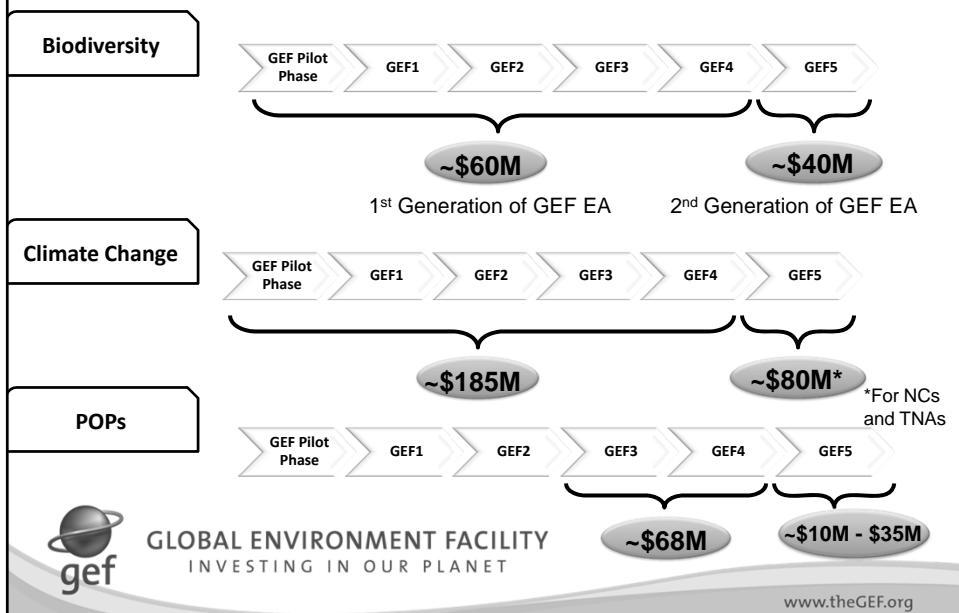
Biodiversity

GEF Pilot Phase | GEF1 | GEF2 | GEF3 | GEF4 | GEF5

~\$60M

~\$40M

1$^{st}$ Generation of GEF EA

2$^{nd}$ Generation of GEF EA

Climate Change

GEF Pilot Phase | GEF1 | GEF2 | GEF3 | GEF4 | GEF5

~\$185M

~\$80M*

*For NCs and TNAs

POPs

GEF Pilot Phase | GEF1 | GEF2 | GEF3 | GEF4 | GEF5

~\$68M

~\$10M - \$35M

gef

GLOBAL ENVIRONMENT FACILITY
INVESTING IN OUR PLANET

www.theGEF.org